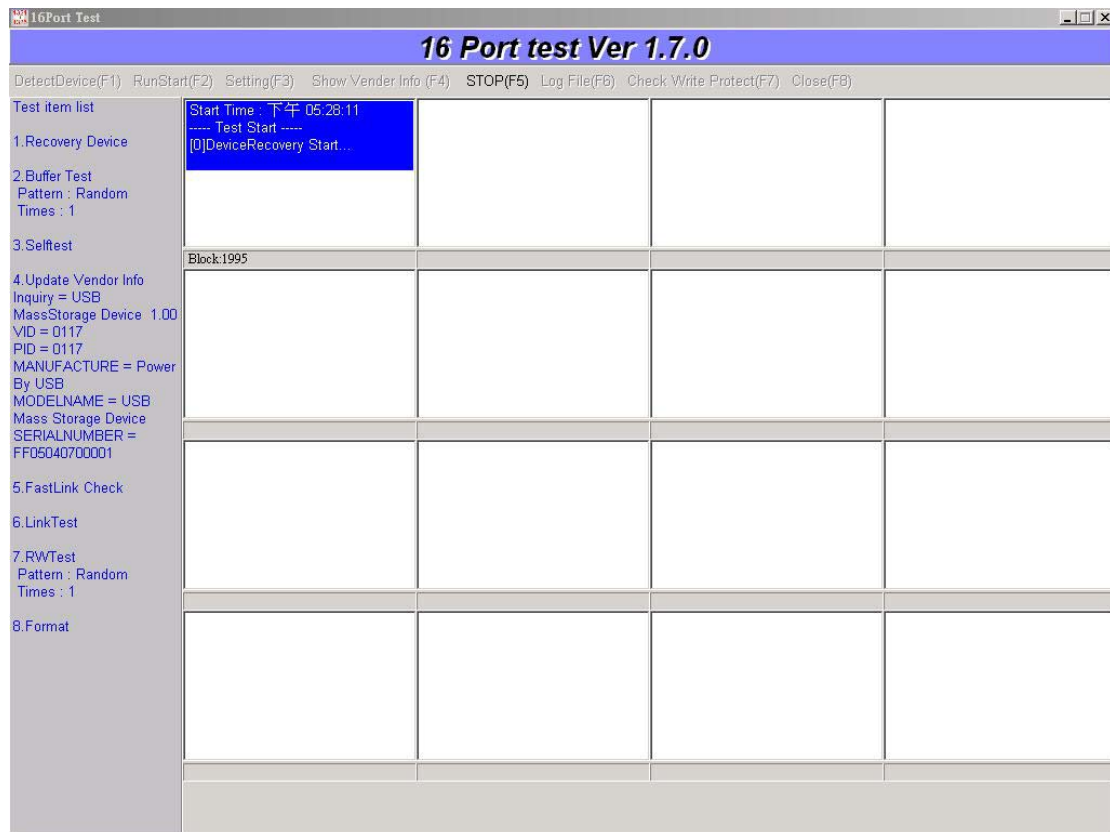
16Port Test

16 Port test Ver 1.7.0

DetectDevice(F1) RunStart(F2) Setting(F3) Show Vender Info (F4) STOP(F5) Log File(F6) Check Write Protect(F7) Close(F8)

Test item list

1.Recovery Device

2.Buffer Test
Pattern : Random
Times : 1

3.Selftest

4.Update Vendor Info
Inquiry = USB MassStorage Device 1.00
VID = 0117
PID = 0117
MANUFACTURE = Power By USB
MODELNAME = USB Mass Storage Device
SERIALNUMBER = FF05040700001

5.FastLink Check

6.LinkTest

7.RWTest
Pattern : Random
Times : 1

8.Format

Start Time : 下午 05:28:11
----- Test Start -----
[0]DeviceRecovery Start....

Block:1995